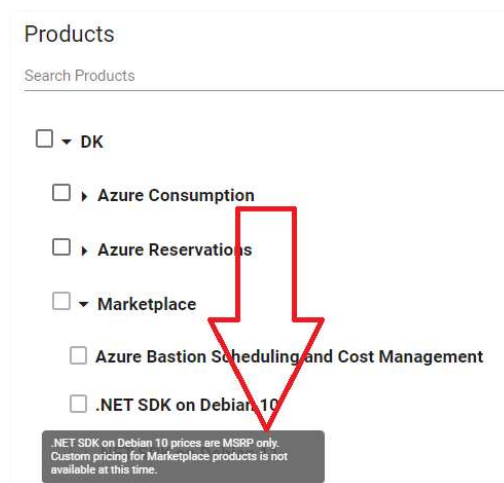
Products

Search Products

DK

Azure Consumption

Azure Reservations

Marketplace

Azure Bastion Scheduling and Cost Management

.NET SDK on Debian 10

.NET SDK on Debian 10 prices are MSRP only. Custom pricing for Marketplace products is not available at this time.